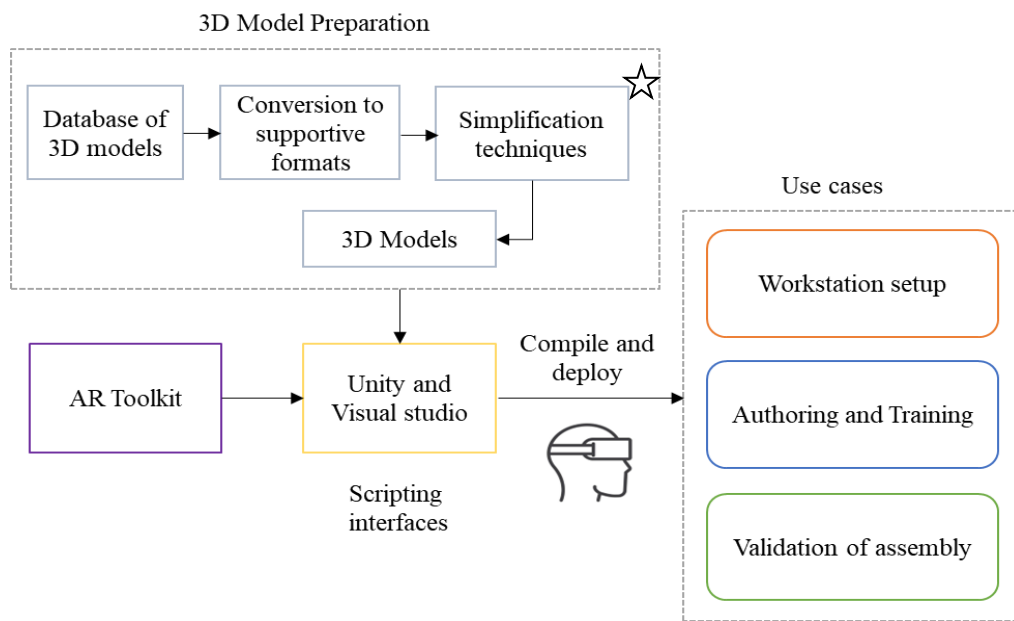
3D Model Preparation

Database of 3D models

Conversion to supportive formats

Simplification techniques

3D Models

Use cases

Workstation setup

AR Toolkit

Unity and Visual studio

Compile and deploy

Authoring and Training

Scripting interfaces

Validation of assembly